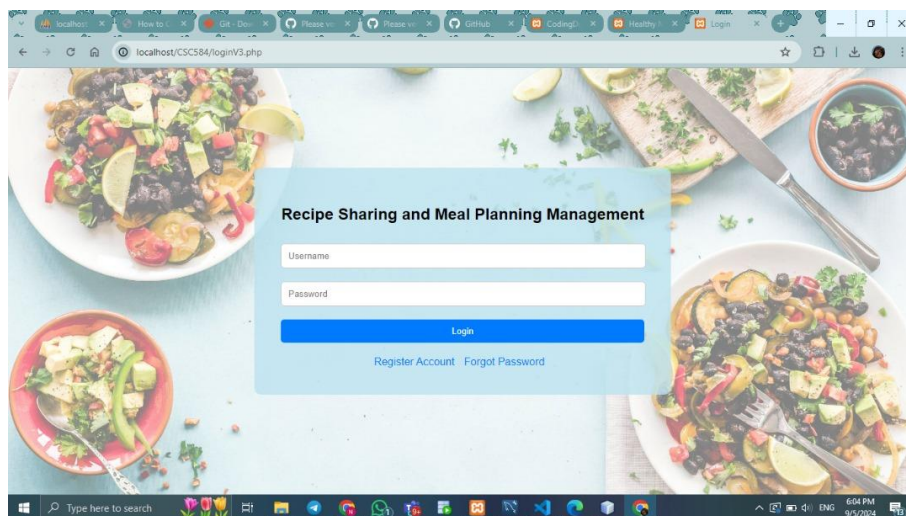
localhost | How to | Git - Dow | Please ve | Please ve | GitHub | CodingD | Healthy | Login

localhost/CSC584/loginV3.php

Recipe Sharing and Meal Planning Management

Username

Password

Login

Register Account Forgot Password

Type here to search

ENG 6:04 PM 9/5/2024